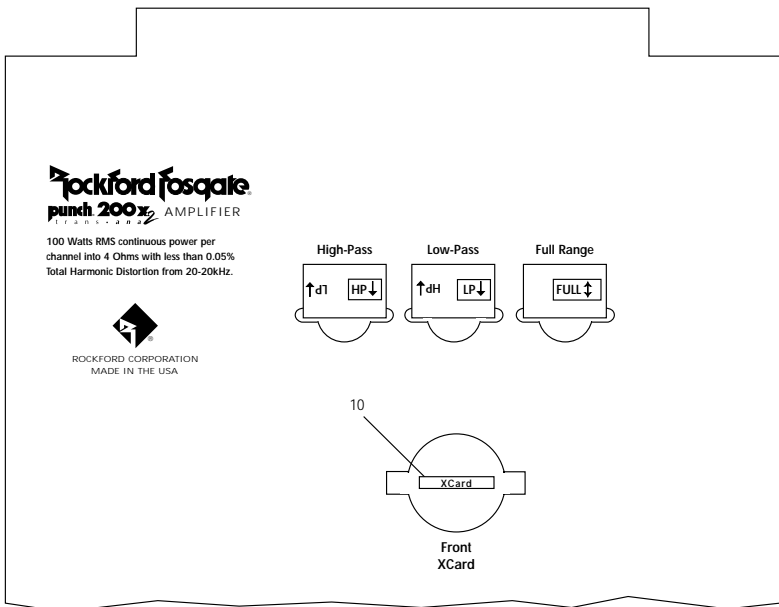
Rockford Fosgate
punch 200x2 AMPLIFIER
trans•ana

100 Watts RMS continuous power per channel into 4 Ohms with less than 0.05% Total Harmonic Distortion from 20-20kHz.

ROCKFORD CORPORATION
MADE IN THE USA

High-Pass
LP HP

Low-Pass
HP LP

Full Range
FULL

10

XCard

Front
XCard